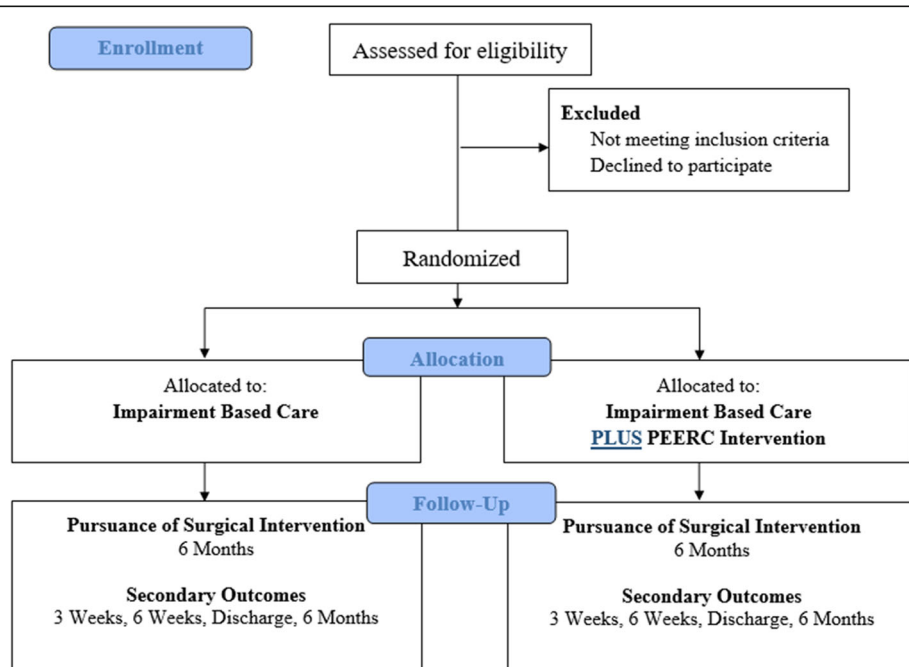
Enrollment

Assessed for eligibility

Excluded
Not meeting inclusion criteria
Declined to participate

Randomized

Allocation

Allocated to:
Impairment Based Care

Allocated to:
Impairment Based Care
PLUS PEERC Intervention

Follow-Up

Pursuance of Surgical Intervention
6 Months

Secondary Outcomes
3 Weeks, 6 Weeks, Discharge, 6 Months

Pursuance of Surgical Intervention
6 Months

Secondary Outcomes
3 Weeks, 6 Weeks, Discharge, 6 Months